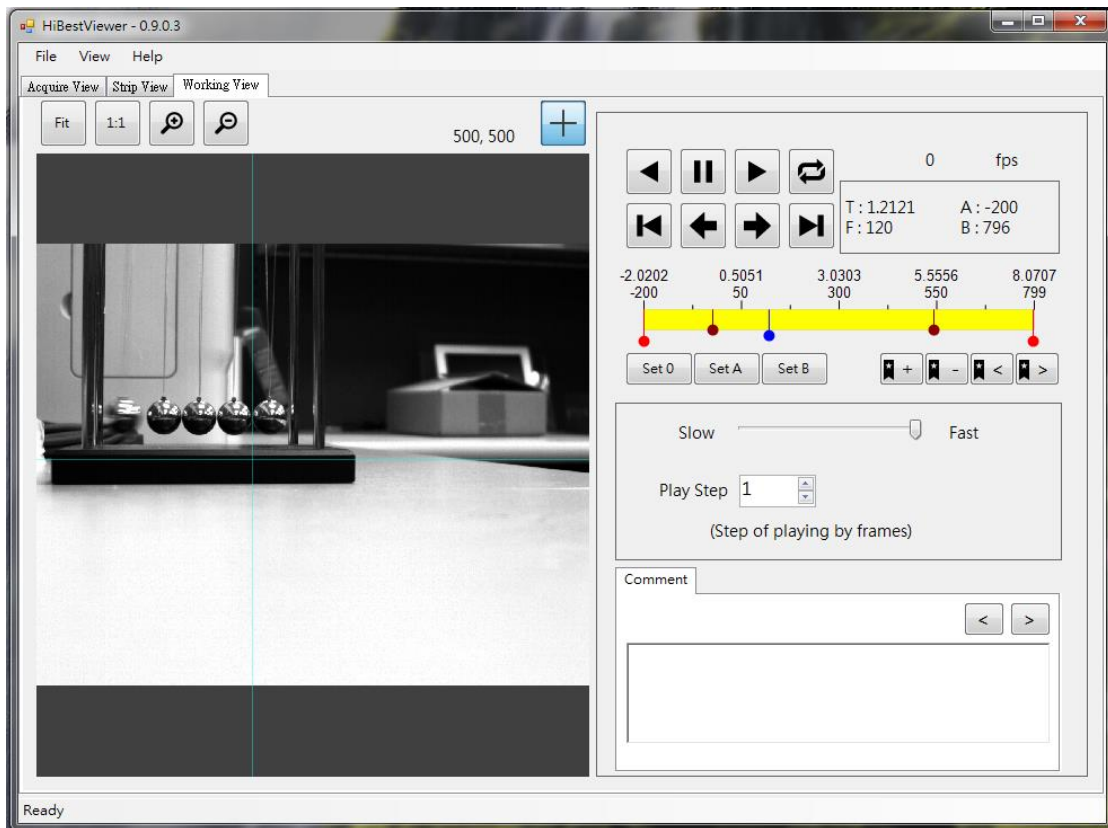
HiBestViewer - 0.9.0.3

File View Help

Acquire View | Strip View | Working View

Fit 1:1

500, 500

0 fps

T : 1.2121
F : 120

A : -200
B : 796

| -2.0202 | 0.5051 | 3.0303 | 5.5556 | 8.0707 |
|---|---|---|---|---|
| -200 | 50 | 300 | 550 | 799 |

Set 0 Set A Set B

+ - < >

Slow Fast

Play Step 1

(Step of playing by frames)

Comment

< >

Ready